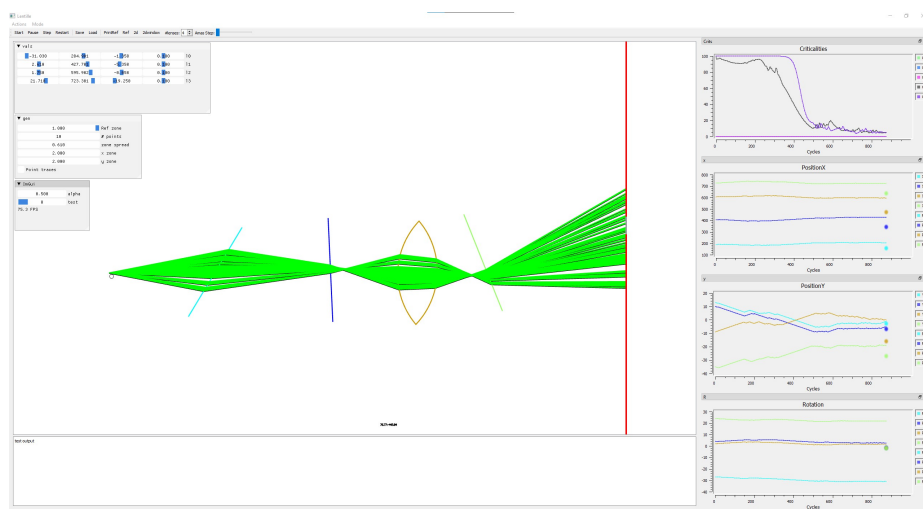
Lostlife

Actions Mode

Start Pause Step Restart Save Load PrintRef Ref 2d 3Dxview #Groups 4 Array Elem

▼ vals

-31.030 | 284.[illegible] | -4.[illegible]50 | 0.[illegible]00 | T0
2.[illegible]0 | 427.70 | -0.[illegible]350 | 9.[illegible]00 | T1
1.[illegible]0 | 595.982 | -0.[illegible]00 | 0.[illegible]00 | T2
21.71 | 723.381 | 0.250 | 0.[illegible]00 | T3

▼ geo

1.000 | Ref zone
10 | # points
0.610 | zone spread
2.000 | x zone
2.000 | y zone
Point tracers

▼ Debug

0.500 | alpha
0 | test
75.3 FPS

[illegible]

text output

Crits

Criticalities

Cycles

PositionX

Cycles

PositionY

Cycles

Rotation

Cycles